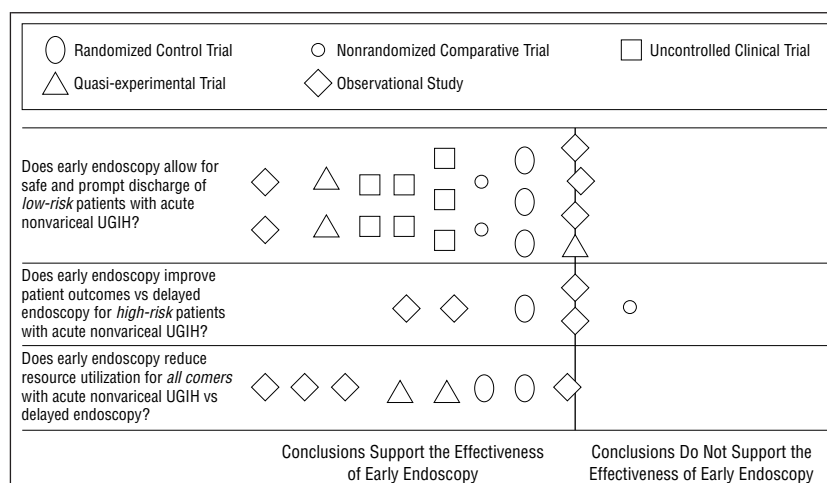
Randomized Control Trial
Nonrandomized Comparative Trial
Uncontrolled Clinical Trial
Quasi-experimental Trial
Observational Study

Does early endoscopy allow for safe and prompt discharge of *low-risk* patients with acute nonvariceal UGIH?

Does early endoscopy improve patient outcomes vs delayed endoscopy for *high-risk* patients with acute nonvariceal UGIH?

Does early endoscopy reduce resource utilization for *all comers* with acute nonvariceal UGIH vs delayed endoscopy?

Conclusions Support the Effectiveness of Early Endoscopy

Conclusions Do Not Support the Effectiveness of Early Endoscopy